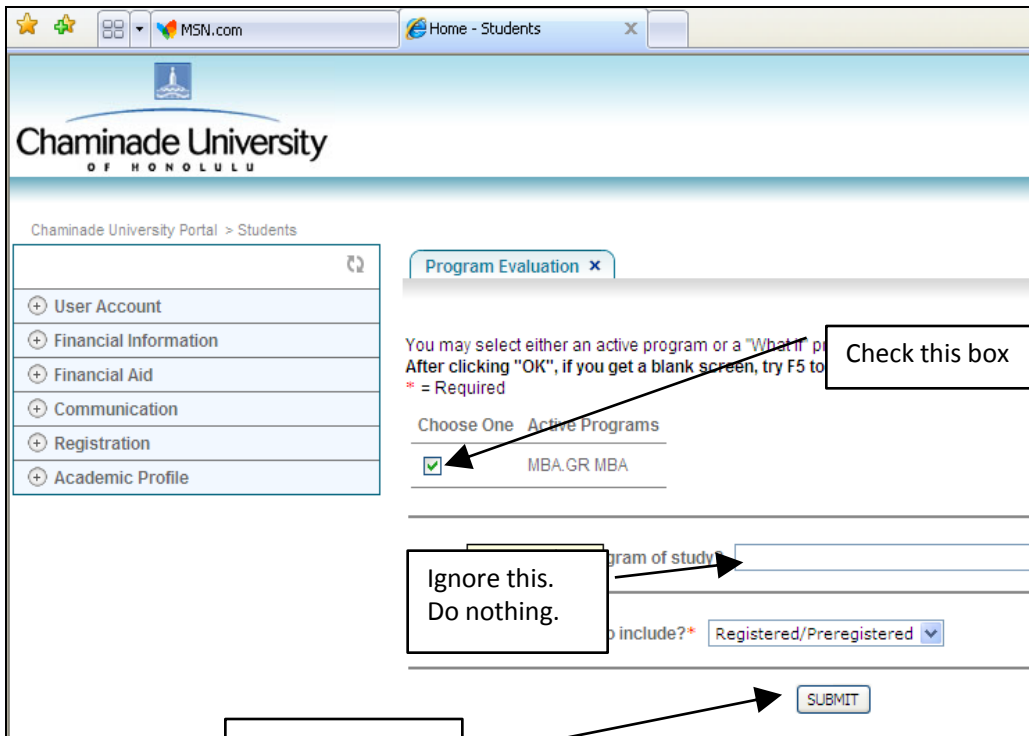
MSN.com

Home - Students

Chaminade University
OF HONOLULU

Chaminade University Portal > Students

User Account
Financial Information
Financial Aid
Communication
Registration
Academic Profile

Program Evaluation ×

You may select either an active program or a "What if" pr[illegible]
After clicking "OK", if you get a blank screen, try F5 to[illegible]
* = Required

Check this box

| Choose One | Active Programs |
|---|---|
| ✔ | MBA.GR MBA |

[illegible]gram of study?

Ignore this.
Do nothing.

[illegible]o include?* Registered/Preregistered

SUBMIT